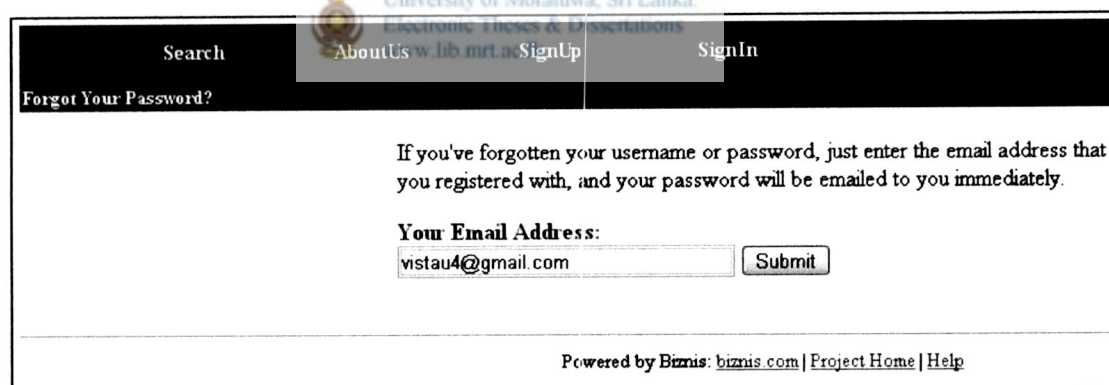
University of Moratuwa, Sri Lanka.
Electronic Theses & Dissertations
www.lib.mrt.ac.lk

Search AboutUs SignUp SignIn

Forgot Your Password?

If you've forgotten your username or password, just enter the email address that you registered with, and your password will be emailed to you immediately.

Your Email Address:
vistau4@gmail.com
Submit

Powered by Biznis: biznis.com | Project Home | Help